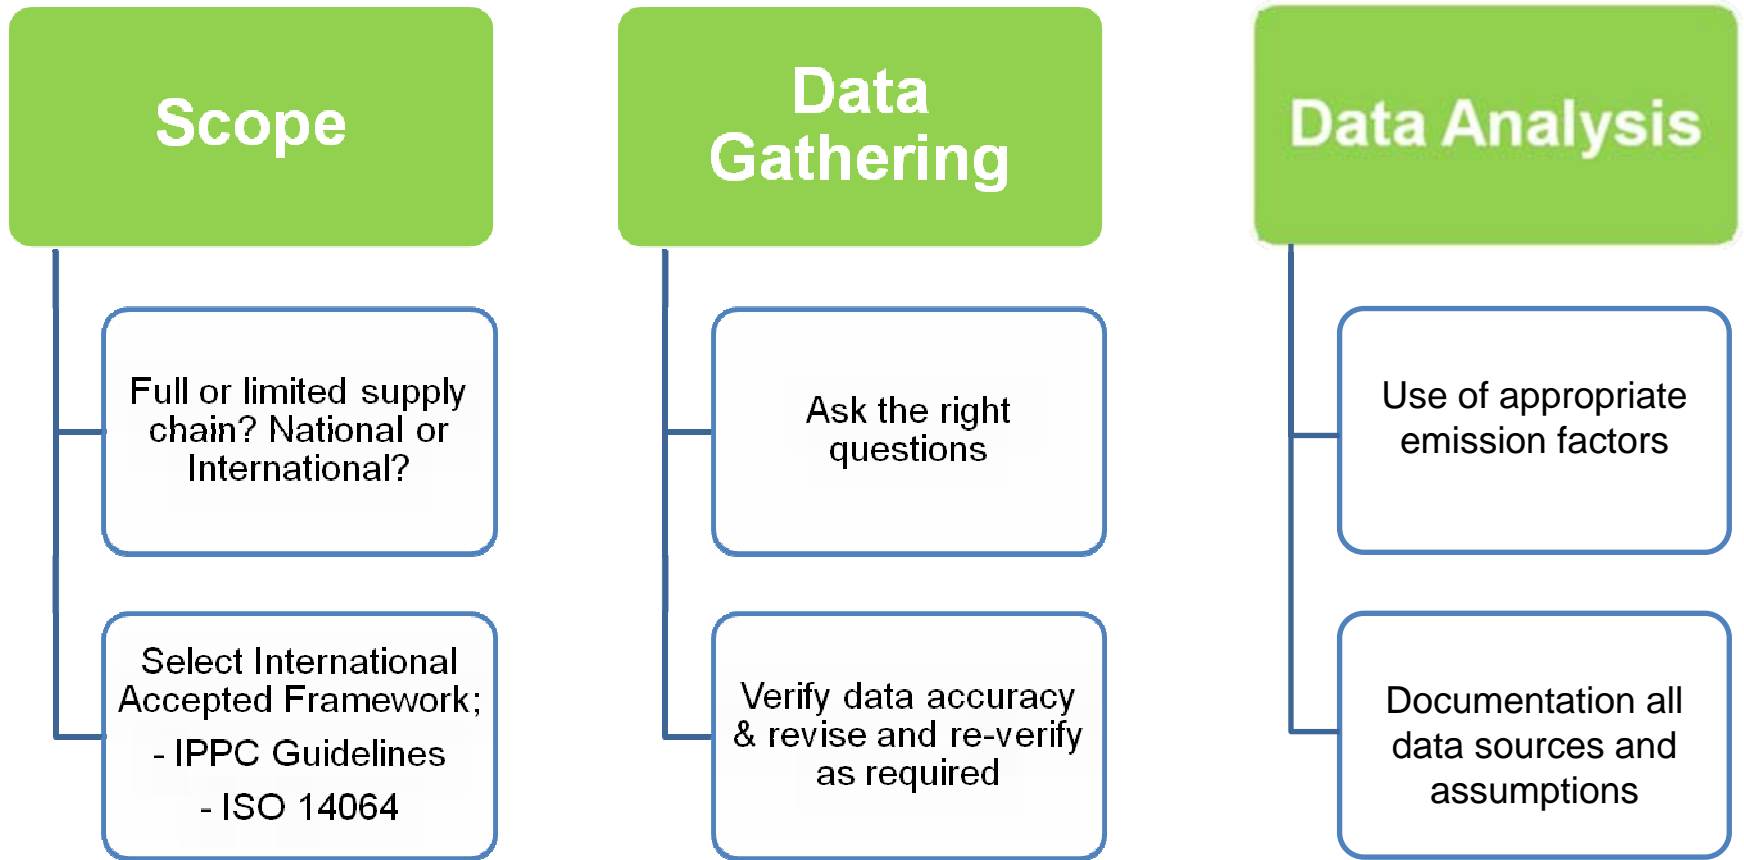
Scope

Full or limited supply chain? National or International?

Select International Accepted Framework;

- IPPC Guidelines

- ISO 14064

Data Gathering

Ask the right questions

Verify data accuracy & revise and re-verify as required

Data Analysis

Use of appropriate emission factors

Documentation all data sources and assumptions